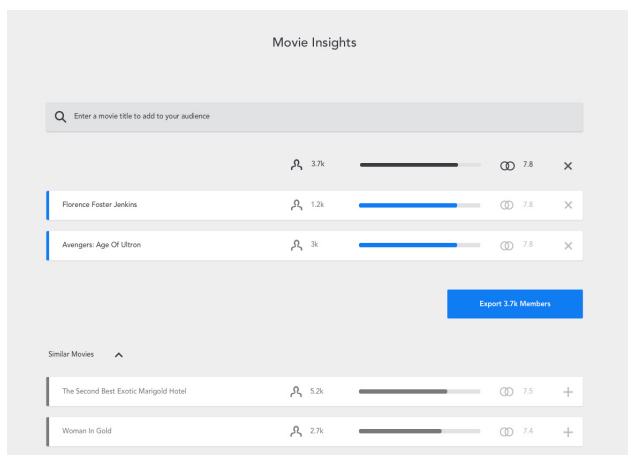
Movie Insights

Enter a movie title to add to your audience

3.7k 7.8 ×

Florence Foster Jenkins 1.2k 7.8 ×

Avengers: Age Of Ultron 3k 7.8 ×

Export 3.7k Members

Similar Movies

The Second Best Exotic Marigold Hotel 5.2k 7.5 +

Woman In Gold 2.7k 7.4 +